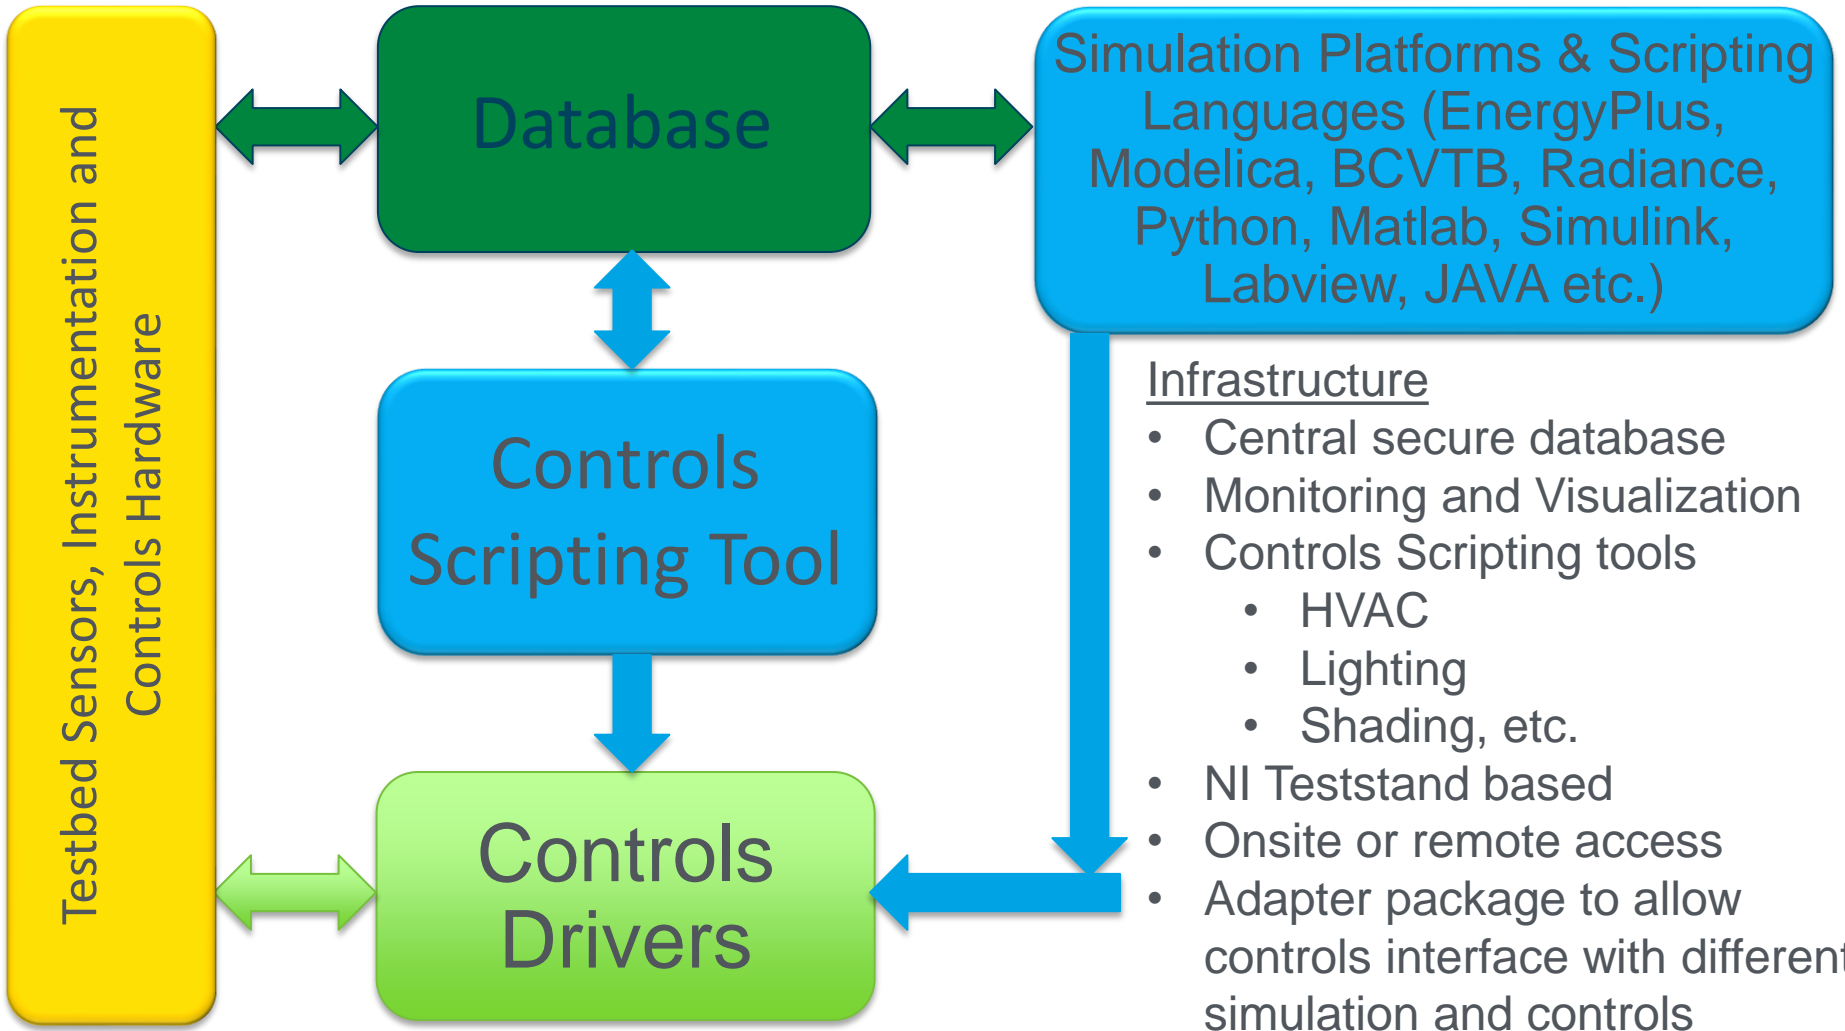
Testbed Sensors, Instrumentation and Controls Hardware

Database

Simulation Platforms & Scripting Languages (EnergyPlus, Modelica, BCVTB, Radiance, Python, Matlab, Simulink, Labview, JAVA etc.)

Controls Scripting Tool

Controls Drivers

Infrastructure
• Central secure database
• Monitoring and Visualization
• Controls Scripting tools
  • HVAC
  • Lighting
  • Shading, etc.
• NI Teststand based
• Onsite or remote access
• Adapter package to allow controls interface with different simulation and controls